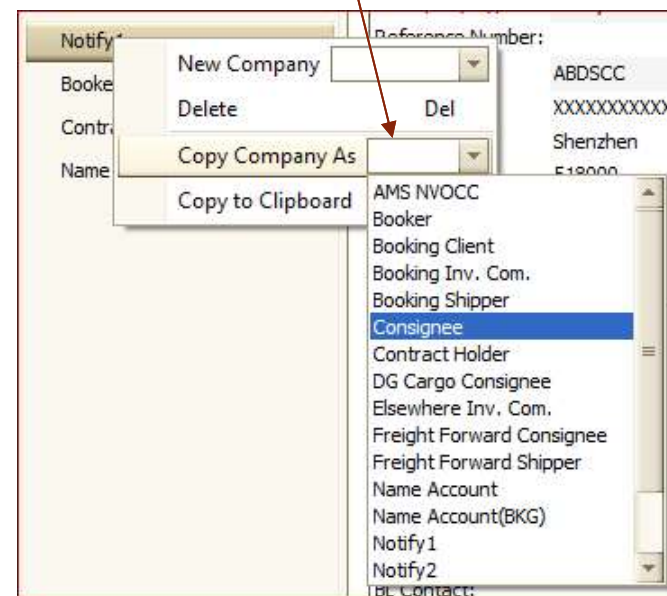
Notify1
Booke
Contr
Name

New Company
Delete Del
Copy Company As
Copy to Clipboard

Reference Number:
ABDSCC
XXXXXXXXXX
Shenzhen
518000

AMS NVOCC
Booker
Booking Client
Booking Inv. Com.
Booking Shipper
Consignee
Contract Holder
DG Cargo Consignee
Elsewhere Inv. Com.
Freight Forward Consignee
Freight Forward Shipper
Name Account
Name Account(BKG)
Notify1
Notify2

BL Contact: